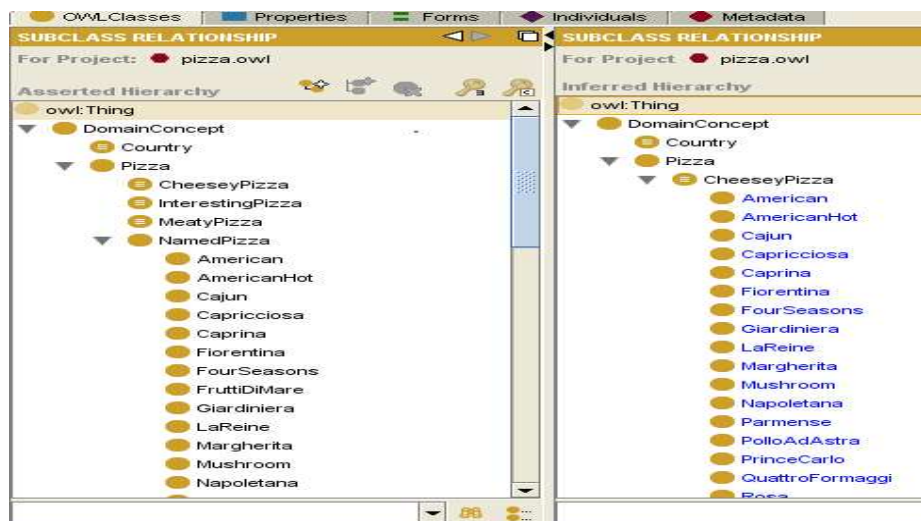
OWLClasses | Properties | Forms | Individuals | Metadata

SUBCLASS RELATIONSHIP
For Project: pizza.owl
Asserted Hierarchy
owl:Thing
DomainConcept
Country
Pizza
CheeseyPizza
InterestingPizza
MeatyPizza
NamedPizza
American
AmericanHot
Cajun
Capricciosa
Caprina
Fiorentina
FourSeasons
FruttiDiMare
Giardiniera
LaReine
Margherita
Mushroom
Napoletana

SUBCLASS RELATIONSHIP
For Project: pizza.owl
Inferred Hierarchy
owl:Thing
DomainConcept
Country
Pizza
CheeseyPizza
American
AmericanHot
Cajun
Capricciosa
Caprina
Fiorentina
FourSeasons
Giardiniera
LaReine
Margherita
Mushroom
Napoletana
Parmense
PolloAdAstra
PrinceCarlo
QuattroFormaggi
Rosa